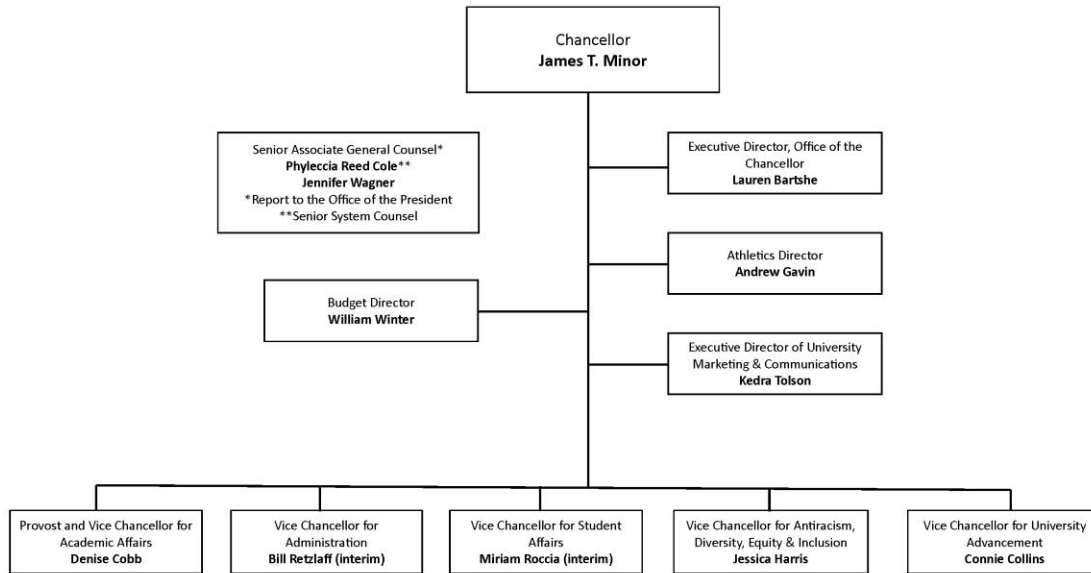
Chancellor
**James T. Minor**

Senior Associate General Counsel*
**Phyleccia Reed Cole****
**Jennifer Wagner**
*Report to the Office of the President
**Senior System Counsel

Executive Director, Office of the Chancellor
**Lauren Bartshe**

Athletics Director
**Andrew Gavin**

Budget Director
**William Winter**

Executive Director of University Marketing & Communications
**Kedra Tolson**

Provost and Vice Chancellor for Academic Affairs
**Denise Cobb**

Vice Chancellor for Administration
**Bill Retzlaff (interim)**

Vice Chancellor for Student Affairs
**Miriam Roccia (interim)**

Vice Chancellor for Antiracism, Diversity, Equity & Inclusion
**Jessica Harris**

Vice Chancellor for University Advancement
**Connie Collins**